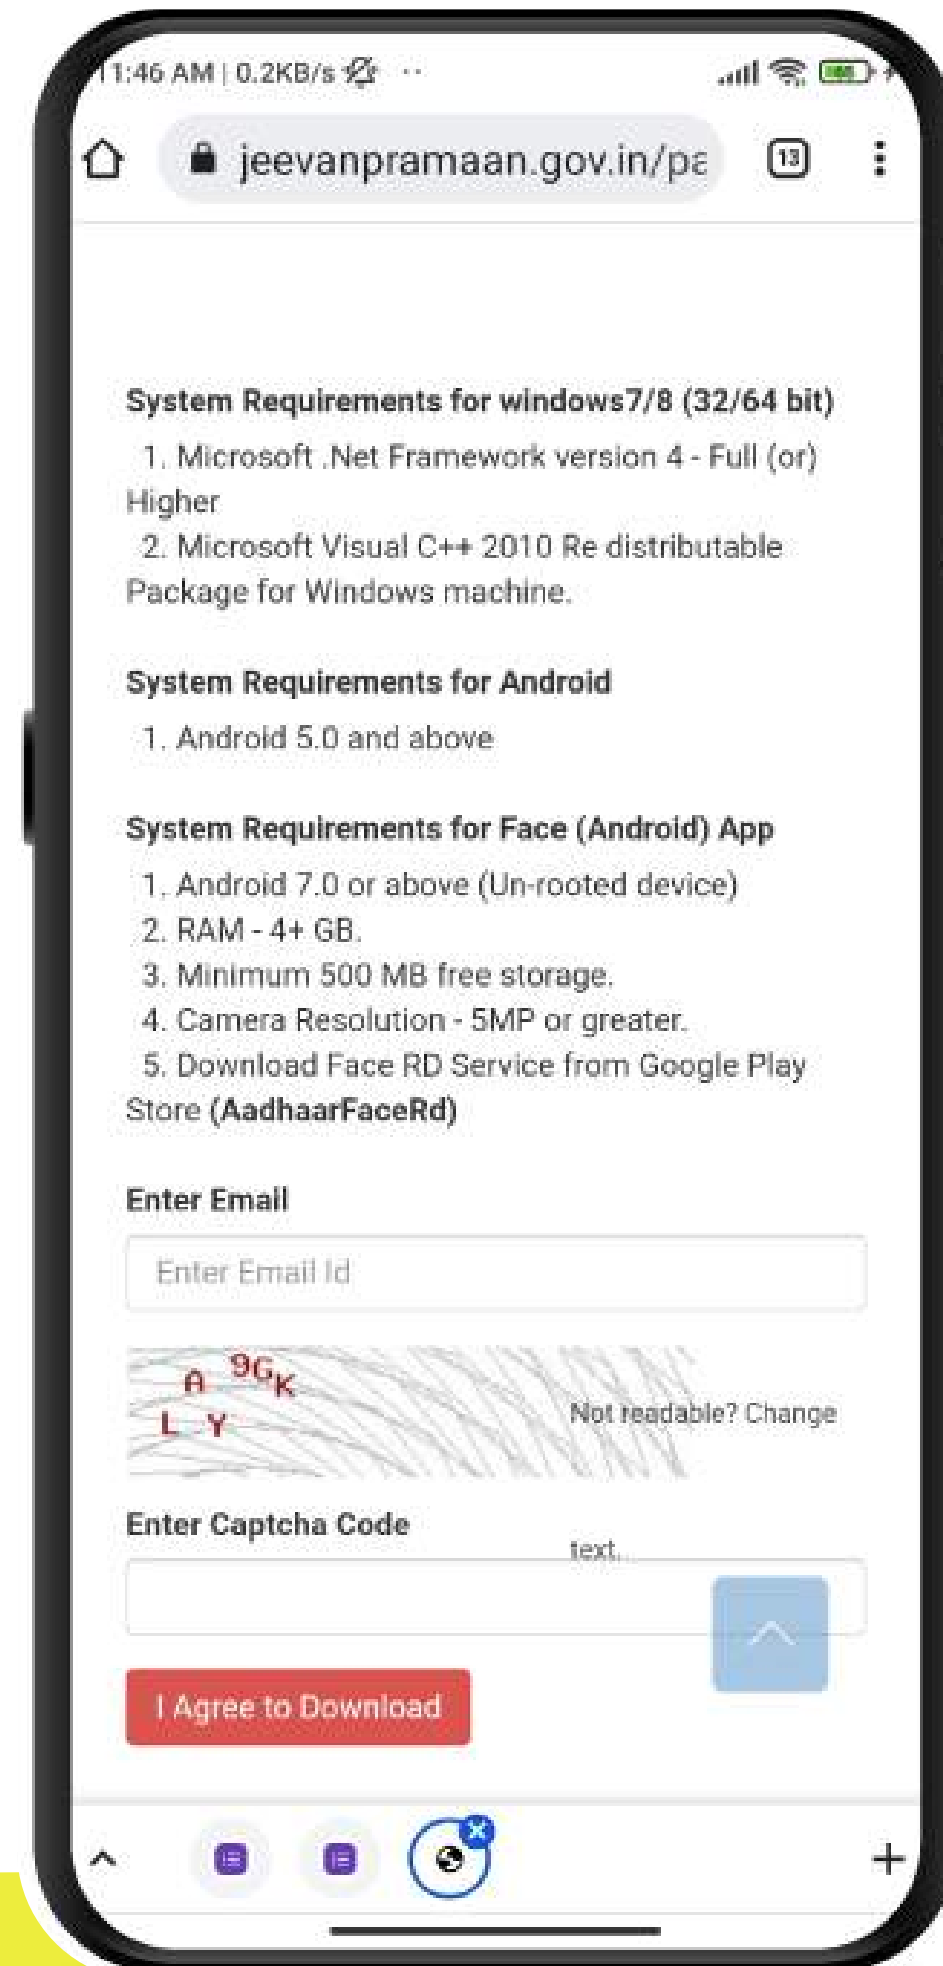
11:46 AM | 0.2KB/s

jeevanpramaan.gov.in/pa

13

System Requirements for windows7/8 (32/64 bit)

1. Microsoft .Net Framework version 4 - Full (or) Higher

2. Microsoft Visual C++ 2010 Re distributable Package for Windows machine.

System Requirements for Android

1. Android 5.0 and above

System Requirements for Face (Android) App

1. Android 7.0 or above (Un-rooted device)

2. RAM - 4+ GB.

3. Minimum 500 MB free storage.

4. Camera Resolution - 5MP or greater.

5. Download Face RD Service from Google Play Store **(AadhaarFaceRd)**

Enter Email

Enter Email Id

A 9G K L Y

Not readable? Change text.

Enter Captcha Code

I Agree to Download